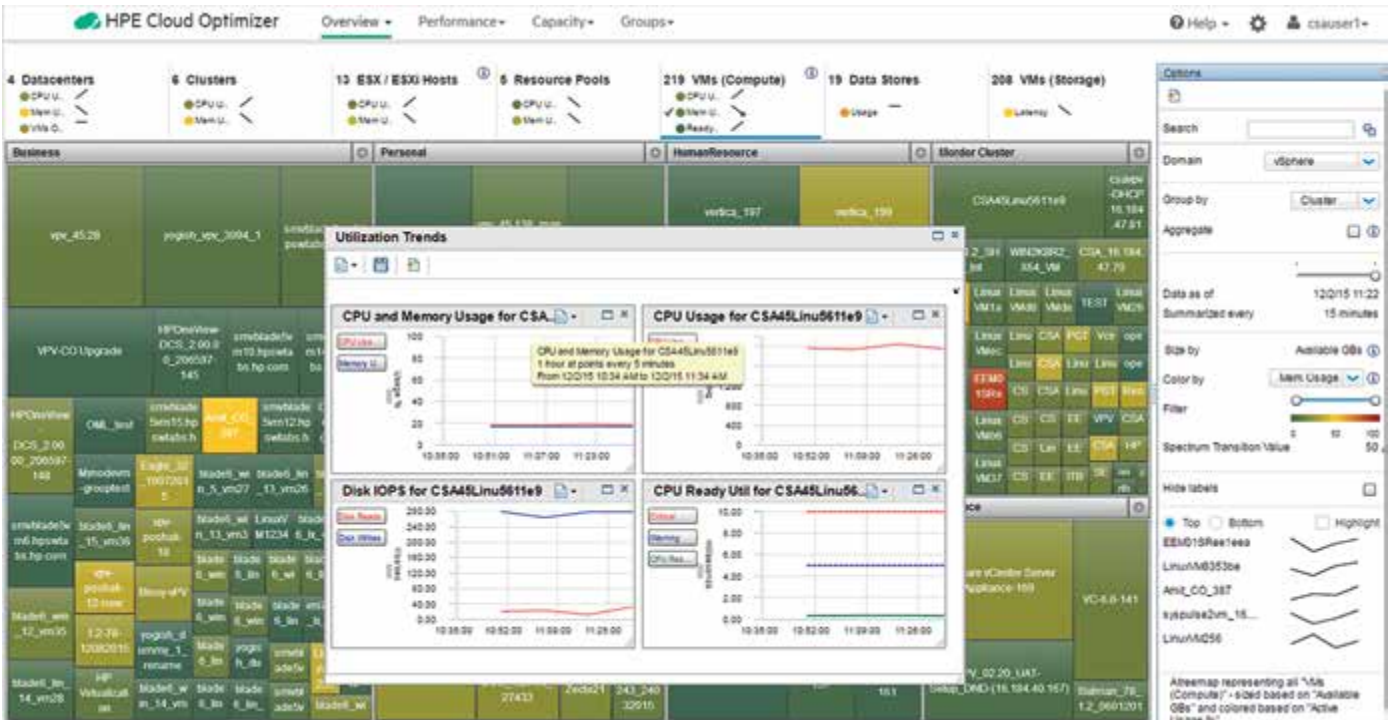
HPE Cloud Optimizer Overview ▾ Performance ▾ Capacity ▾ Groups ▾ Help ▾ csauser1 ▾

4 Datacenters
CPU U..
Mem U..
VMs O..

6 Clusters
CPU U..
Mem U..

13 ESX / ESXi Hosts
CPU U..
Mem U..

5 Resource Pools
CPU U..
Mem U..

219 VMs (Compute)
CPU U..
Mem U..
Ready..

19 Data Stores
Usage

208 VMs (Storage)
Latency

Business | Personal | HumanResource | Border Cluster

vpv_45.28 yogesh_vpv_3094_1 vertica_197 vertica_199 CSA45Linu5611e9

VPV-CO Upgrade HPOneView DCS_2.00.0 0_206597-145 smbladefw m10.hpswla bs.hp.com

HPOneView DCS_2.00 00_206597-148 OML_test Amit_CO_387

Utilization Trends

CPU and Memory Usage for CSA...
CPU Usage for CSA45Linu5611e9
CPU and Memory Usage for CSA45Linu5611e9
1 hour at points every 5 minutes
From 12/2/15 10:34 AM to 12/2/15 11:34 AM
CPU Usa..
Memory U..
100 80 60 40 20 0
10:35:00 10:51:00 11:07:00 11:23:00
800 600 400 200 0
10:35:00 10:52:00 11:09:00 11:26:00

Disk IOPS for CSA45Linu5611e9
CPU Ready Util for CSA45Linu56...
Disk Reads
Disk Writes
280.00 240.00 200.00 160.00 120.00 80.00 40.00 0.00
10:35:00 10:52:00 11:09:00 11:26:00
Critical
Warning
CPU Rea..
10.00 8.00 6.00 4.00 2.00 0.00
10:35:00 10:52:00 11:09:00 11:26:00

VC-6.0-141

Options
Search
Domain vSphere
Group by Cluster
Aggregate
Data as of 12/2/15 11:22
Summarized every 15 minutes
Size by Available GBs
Color by Mem Usage
Filter
0 50 100
Spectrum Transition Value 50
Hide labels
Top Bottom Highlight
EEM01SRee1eea
LinuxVM353be
Amit_CO_387
syspulse2vm_18...
LinuxVM256
Atreemap representing all "VMs (Compute)" - sized based on "Available GBs" and colored based on "Active